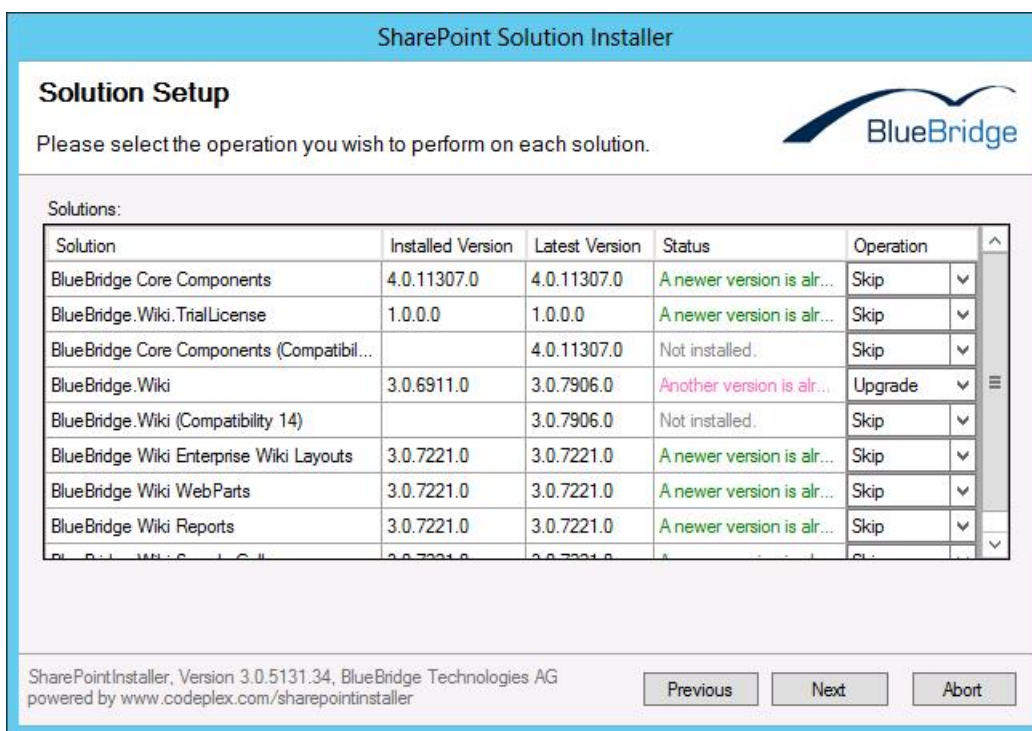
SharePoint Solution Installer

Solution Setup

Please select the operation you wish to perform on each solution.

BlueBridge

Solutions:

| Solution | Installed Version | Latest Version | Status | Operation |
|---|---|---|---|---|
| BlueBridge Core Components | 4.0.11307.0 | 4.0.11307.0 | A newer version is alr... | Skip |
| BlueBridge.Wiki.TrialLicense | 1.0.0.0 | 1.0.0.0 | A newer version is alr... | Skip |
| BlueBridge Core Components (Compatibil... | | 4.0.11307.0 | Not installed. | Skip |
| BlueBridge.Wiki | 3.0.6911.0 | 3.0.7906.0 | Another version is alr... | Upgrade |
| BlueBridge.Wiki (Compatibility 14) | | 3.0.7906.0 | Not installed. | Skip |
| BlueBridge Wiki Enterprise Wiki Layouts | 3.0.7221.0 | 3.0.7221.0 | A newer version is alr... | Skip |
| BlueBridge Wiki WebParts | 3.0.7221.0 | 3.0.7221.0 | A newer version is alr... | Skip |
| BlueBridge Wiki Reports | 3.0.7221.0 | 3.0.7221.0 | A newer version is alr... | Skip |
| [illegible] | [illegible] | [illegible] | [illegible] | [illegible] |

SharePointInstaller, Version 3.0.5131.34, BlueBridge Technologies AG
powered by www.codeplex.com/sharepointinstaller

Previous Next Abort